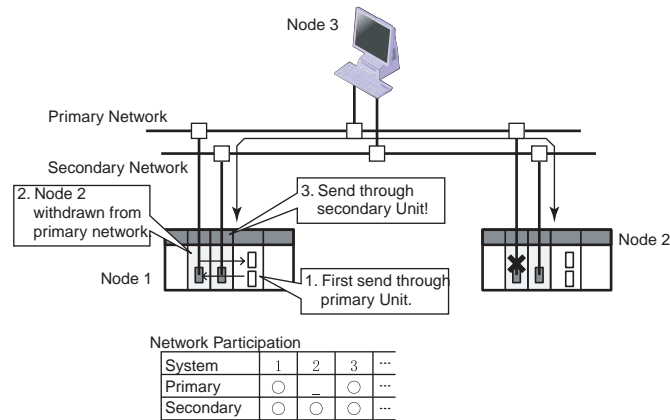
Node 3

Primary Network

Secondary Network

2. Node 2 withdrawn from primary network

3. Send through secondary Unit!

Node 2

Node 1

1. First send through primary Unit.

Network Participation

| System | 1 | 2 | 3 | ... |
|---|---|---|---|---|
| Primary | ○ | _ | ○ | ... |
| Secondary | ○ | ○ | ○ | ... |